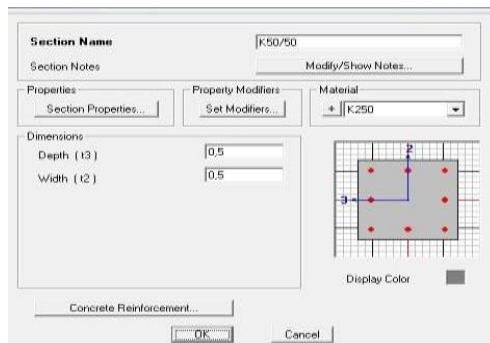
Section Name
K50/50
Section Notes
Modify/Show Notes...
Properties
Section Properties...
Property Modifiers
Set Modifiers...
Material
+ K250
Dimensions
Depth (t3)
0,5
Width (t2)
0,5
2
3
Display Color
Concrete Reinforcement...
OK
Cancel